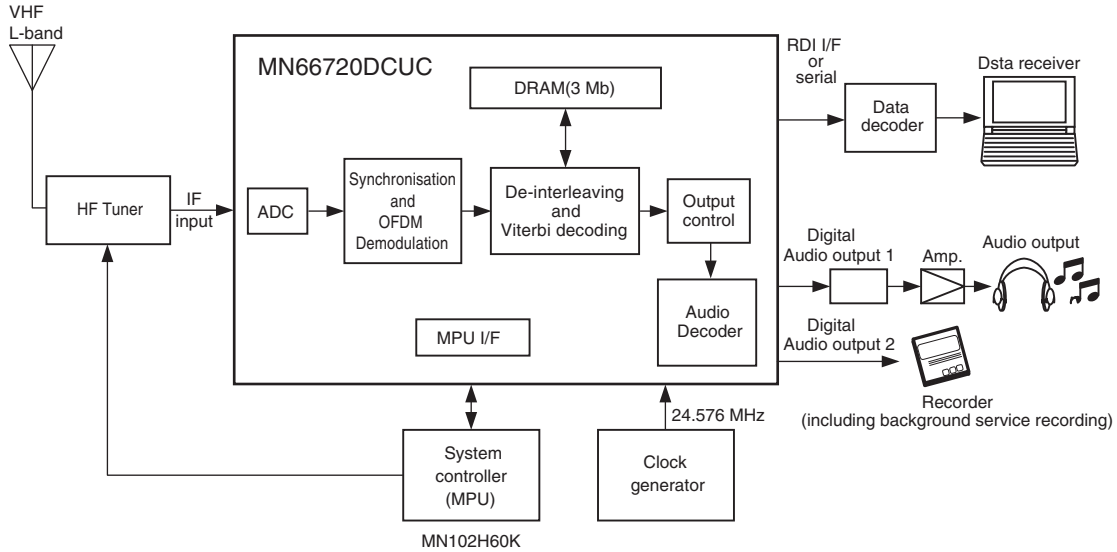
VHF
L-band

MN66720DCUC

DRAM(3 Mb)

RDI I/F
or
serial

Data
decoder

Dsta receiver

HF Tuner

IF
input

ADC

Synchronisation
and
OFDM
Demodulation

De-interleaving
and
Viterbi decoding

Output
control

Digital
Audio output 1

Amp.

Audio output

Audio
Decoder

Digital
Audio output 2

MPU I/F

Recorder
(including background service recording)

24.576 MHz

System
controller
(MPU)

Clock
generator

MN102H60K